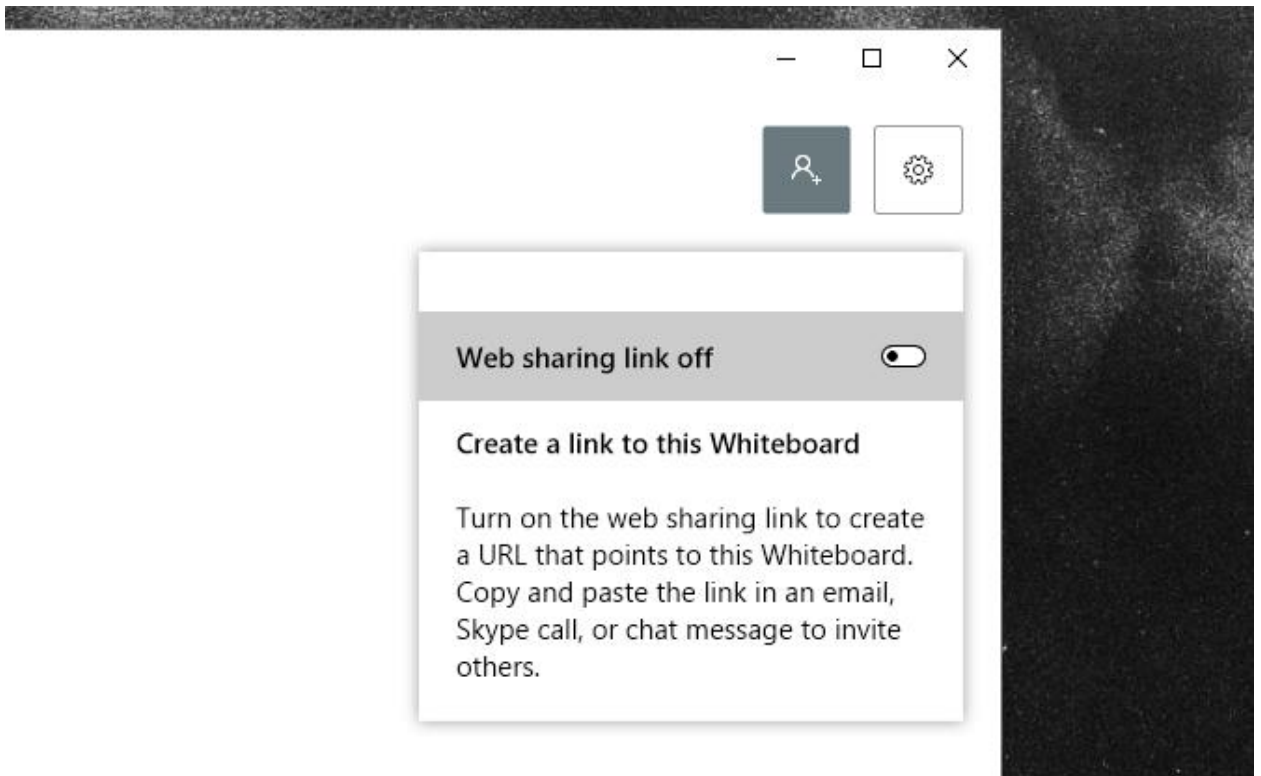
Web sharing link off

Create a link to this Whiteboard

Turn on the web sharing link to create a URL that points to this Whiteboard. Copy and paste the link in an email, Skype call, or chat message to invite others.